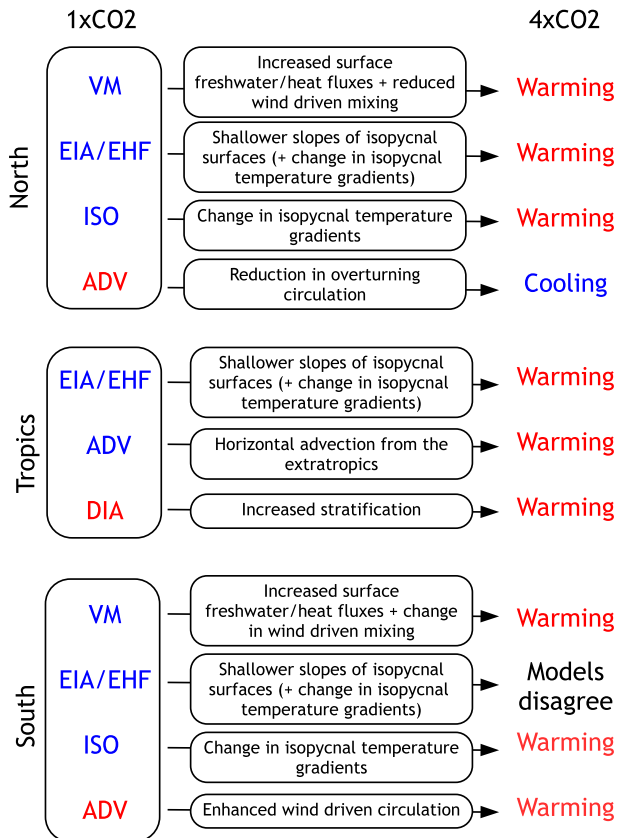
1xCO2

4xCO2

North

VM

Increased surface freshwater/heat fluxes + reduced wind driven mixing

Warming

EIA/EHF

Shallower slopes of isopycnal surfaces (+ change in isopycnal temperature gradients)

Warming

ISO

Change in isopycnal temperature gradients

Warming

ADV

Reduction in overturning circulation

Cooling

Tropics

EIA/EHF

Shallower slopes of isopycnal surfaces (+ change in isopycnal temperature gradients)

Warming

ADV

Horizontal advection from the extratropics

Warming

DIA

Increased stratification

Warming

South

VM

Increased surface freshwater/heat fluxes + change in wind driven mixing

Warming

EIA/EHF

Shallower slopes of isopycnal surfaces (+ change in isopycnal temperature gradients)

Models disagree

ISO

Change in isopycnal temperature gradients

Warming

ADV

Enhanced wind driven circulation

Warming